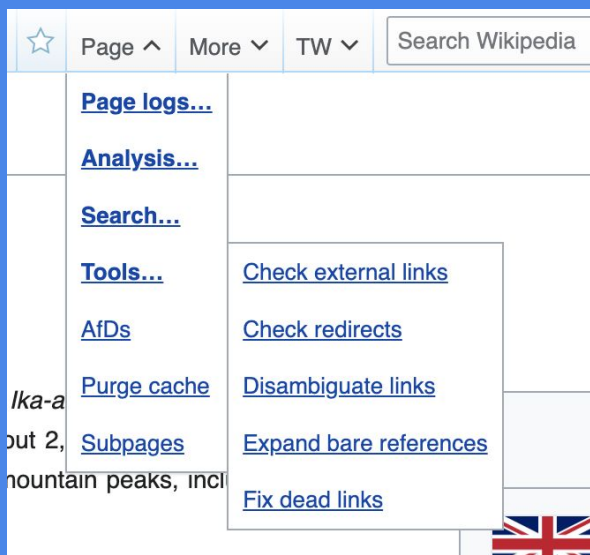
Page ^ More ˅ TW ˅ Search Wikipedia

Page logs…

Analysis…

Search…

Tools…

AfDs

Purge cache

Subpages

Check external links

Check redirects

Disambiguate links

Expand bare references

Fix dead links

Ika-a

out 2,

nountain peaks, inclu